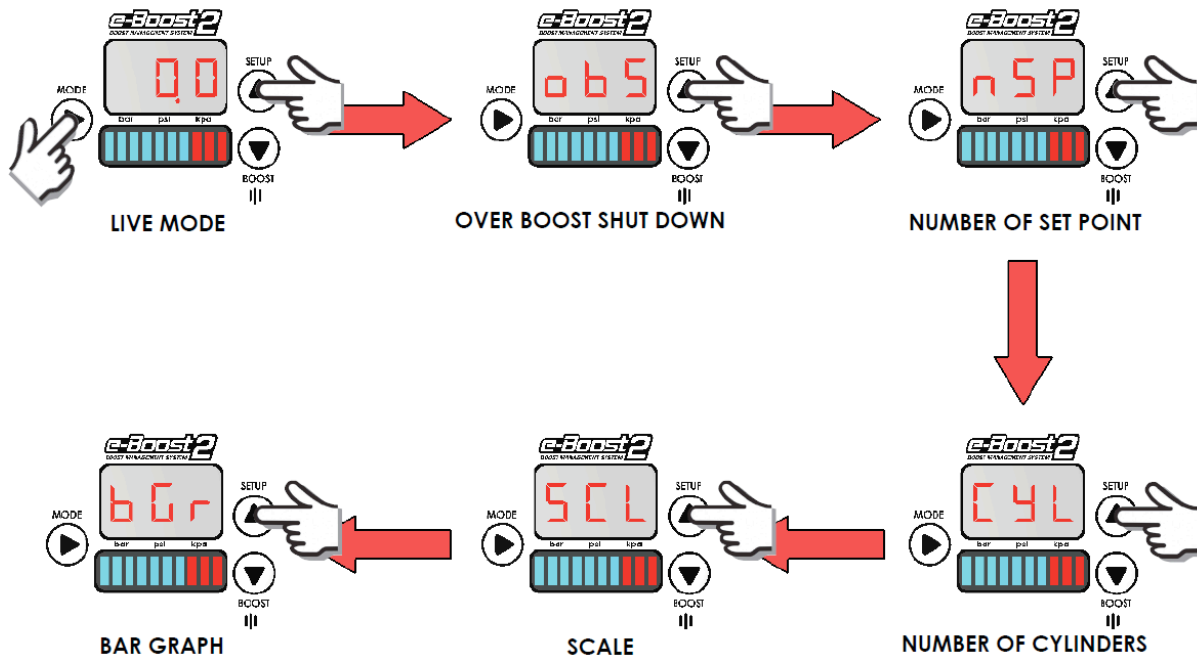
e-Boost2
BOOST MANAGEMENT SYSTEM
MODE
0.0
SETUP
bar psi kpa
BOOST
LIVE MODE

e-Boost2
BOOST MANAGEMENT SYSTEM
MODE
obS
SETUP
bar psi kpa
BOOST
OVER BOOST SHUT DOWN

e-Boost2
BOOST MANAGEMENT SYSTEM
MODE
nSP
SETUP
bar psi kpa
BOOST
NUMBER OF SET POINT

e-Boost2
BOOST MANAGEMENT SYSTEM
MODE
CYL
SETUP
bar psi kpa
BOOST
NUMBER OF CYLINDERS

e-Boost2
BOOST MANAGEMENT SYSTEM
MODE
SCL
SETUP
bar psi kpa
BOOST
SCALE

e-Boost2
BOOST MANAGEMENT SYSTEM
MODE
bGr
SETUP
bar psi kpa
BOOST
BAR GRAPH